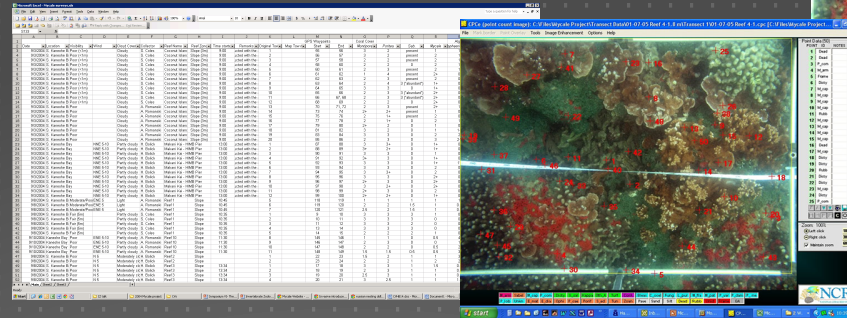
CPCe (point count image): C:\Files\Mycale Project\Transect Data\01-07-05 Reef 4-1.8 m\Transect 1\01-07-05 Reef 4-1.cpc [C:\Files\Mycale Project...

File Main Border Batch Counting Tools Image Enhancement Options Help

Point Data (50)

start

Microsoft Excel - Mycale surveys.xls